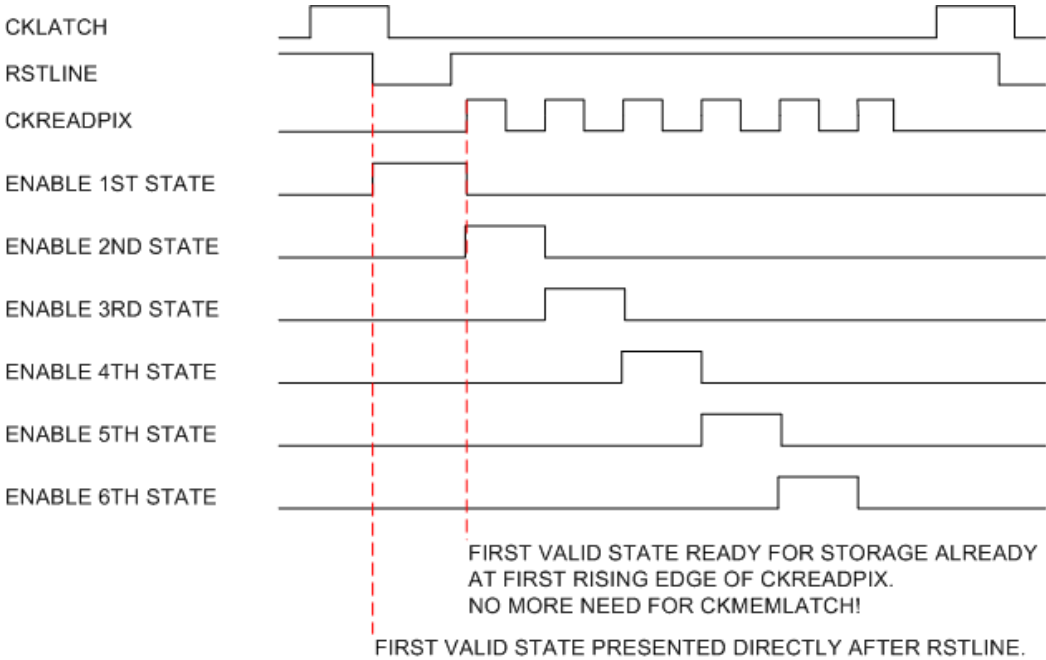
CKLATCH
RSTLINE
CKREADPIX
ENABLE 1ST STATE
ENABLE 2ND STATE
ENABLE 3RD STATE
ENABLE 4TH STATE
ENABLE 5TH STATE
ENABLE 6TH STATE

FIRST VALID STATE READY FOR STORAGE ALREADY AT FIRST RISING EDGE OF CKREADPIX.
NO MORE NEED FOR CKMEMLATCH!

FIRST VALID STATE PRESENTED DIRECTLY AFTER RSTLINE.